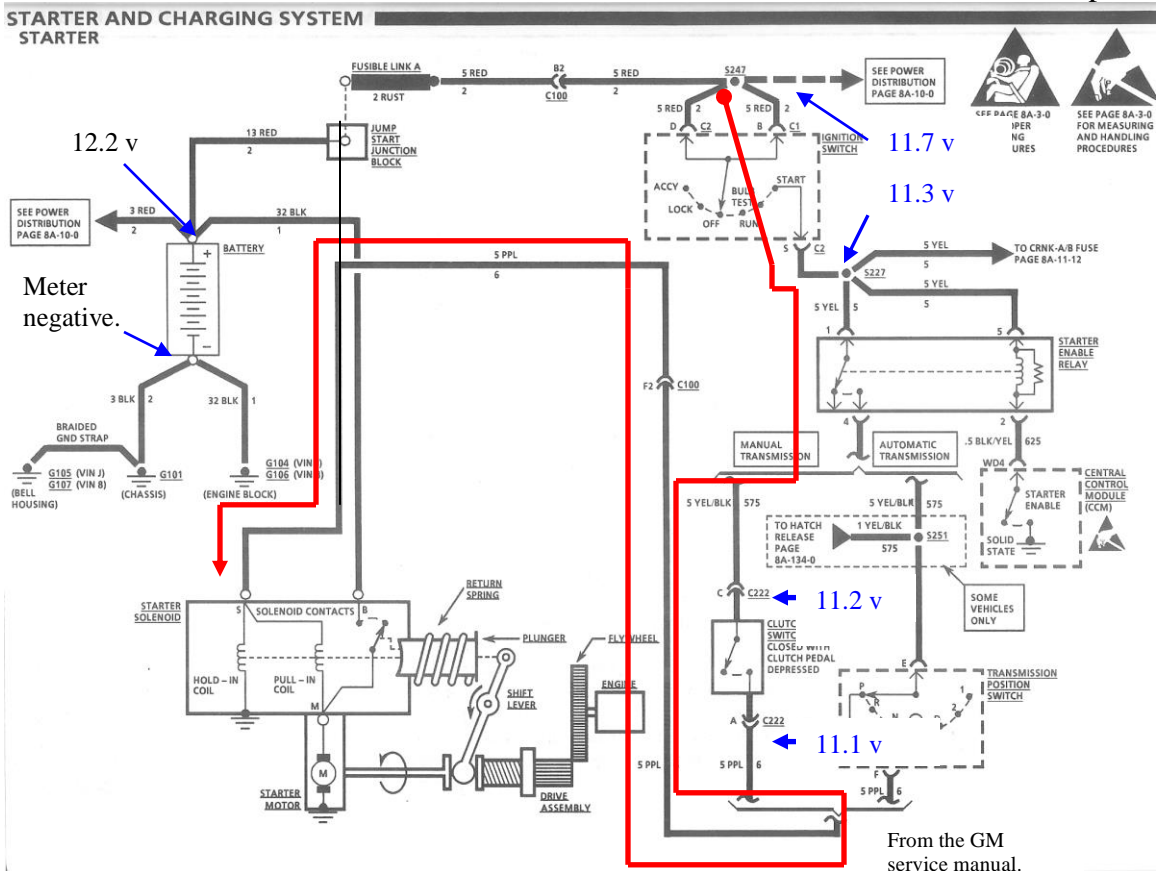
STARTER AND CHARGING SYSTEM
STARTER

FUSIBLE LINK A
2 RUST
5 RED
2
B2
C100
5 RED
2
S247
SEE POWER DISTRIBUTION PAGE 8A-10-0

SEE PAGE 8A-3-0 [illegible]PER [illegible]NG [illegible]URES
SEE PAGE 8A-3-0 FOR MEASURING AND HANDLING PROCEDURES

12.2 v
13 RED
2
JUMP START JUNCTION BLOCK
5 RED 2
D C2
5 RED 2
B C1
IGNITION SWITCH
11.7 v
ACCY
LOCK
OFF
BULB TEST
RUN
START
11.3 v
S C2

SEE POWER DISTRIBUTION PAGE 8A-10-0
3 RED
2
32 BLK
1
BATTERY
5 PPL
6
5 YEL
5
TO CRNK-A/B FUSE PAGE 8A-11-12
S227
5 YEL 5
5 YEL
5
Meter negative.
1
5
STARTER ENABLE RELAY
3 BLK 2
32 BLK 1
BRAIDED GND STRAP
G105 (VIN J)
G107 (VIN 8)
(BELL HOUSING)
G101
(CHASSIS)
G104 (VIN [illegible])
G106 (VIN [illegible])
(ENGINE BLOCK)
F2
C100
4
2
MANUAL TRANSMISSION
AUTOMATIC TRANSMISSION
.5 BLK/YEL 625
WD4
CENTRAL CONTROL MODULE (CCM)
STARTER ENABLE
SOLID STATE
5 YEL/BLK 575
5 YEL/BLK 575
TO HATCH RELEASE PAGE 8A-134-0
1 YEL/BLK
575
S251
STARTER SOLENOID
S
SOLENOID CONTACTS
B
RETURN SPRING
PLUNGER
FLYWHEEL
C
C222
11.2 v
SOME VEHICLES ONLY
HOLD – IN COIL
PULL – IN COIL
M
SHIFT LEVER
ENGINE
CLUTC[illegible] SWITC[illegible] CLOSED WITH CLUTCH PEDAL DEPRESSED
E
TRANSMISSION POSITION SWITCH
P
R
N
D
1
2
A
C222
11.1 v
STARTER MOTOR
DRIVE ASSEMBLY
5 PPL
5 PPL 6
F
5 PPL 6
From the GM service manual.